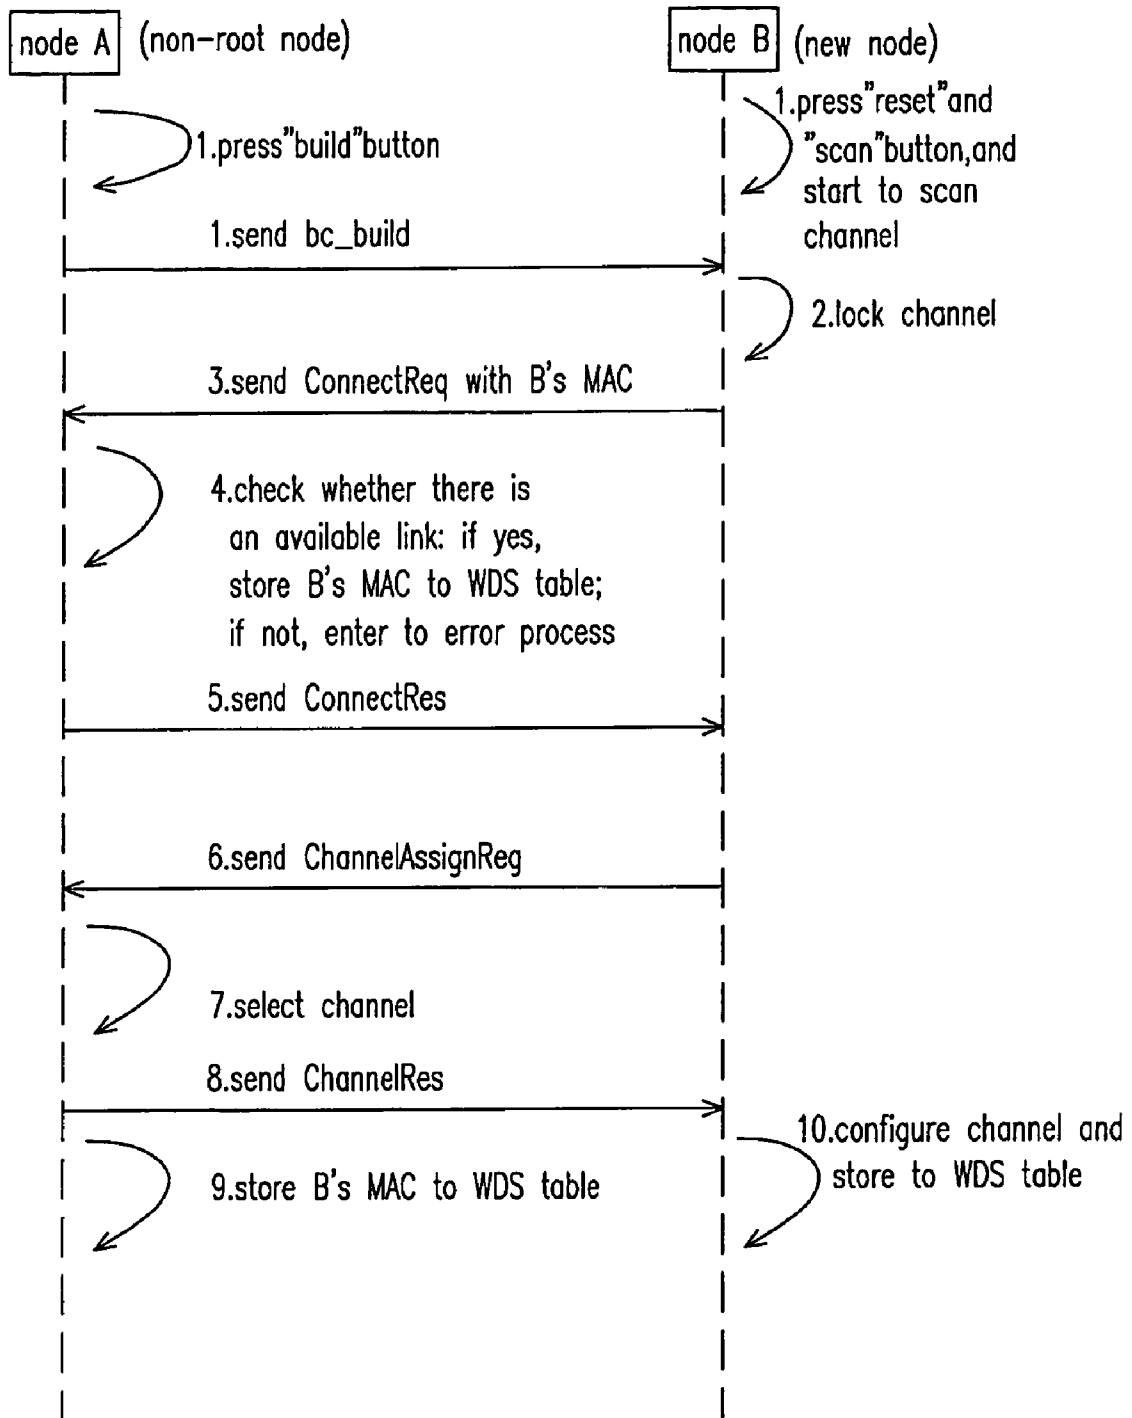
node A (non-root node)

node B (new node)

1.press"build"button

1.press"reset"and "scan"button,and start to scan channel

1.send bc_build

2.lock channel

3.send ConnectReq with B's MAC

4.check whether there is an available link: if yes, store B's MAC to WDS table; if not, enter to error process

5.send ConnectRes

6.send ChannelAssignReg

7.select channel

8.send ChannelRes

9.store B's MAC to WDS table

10.configure channel and store to WDS table